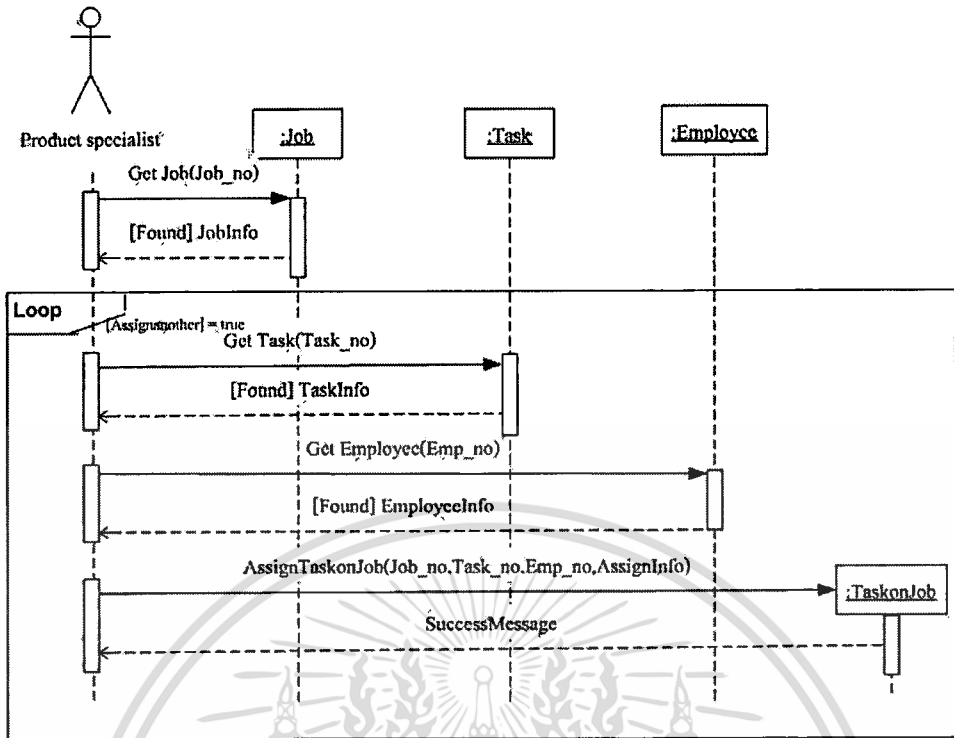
Product specialist

:Job

:Task

:Employee

Get Job(Job_no)

[Found] JobInfo

Loop

[Assignanother] = true

Get Task(Task_no)

[Found] TaskInfo

Get Employee(Emp_no)

[Found] EmployeeInfo

AssignTaskonJob(Job_no,Task_no,Emp_no,AssignInfo)

:TaskonJob

SuccessMessage